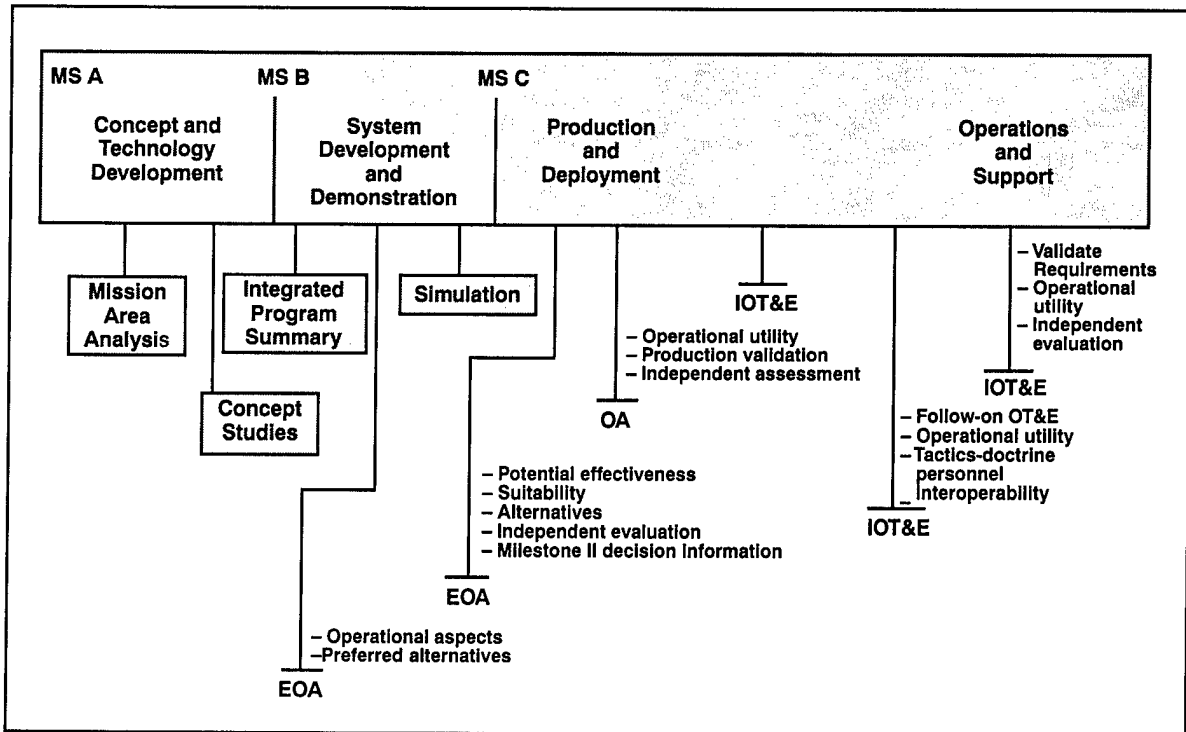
MS A

Concept and Technology Development

MS B

System Development and Demonstration

MS C

Production and Deployment

Operations and Support

Mission Area Analysis

Concept Studies

Integrated Program Summary

Simulation

IOT&E

– Validate Requirements
– Operational utility
– Independent evaluation

IOT&E

– Operational utility
– Production validation
– Independent assessment

OA

– Follow-on OT&E
– Operational utility
– Tactics-doctrine personnel Interoperability

IOT&E

– Potential effectiveness
– Suitability
– Alternatives
– Independent evaluation
– Milestone II decision information

EOA

– Operational aspects
–Preferred alternatives

EOA